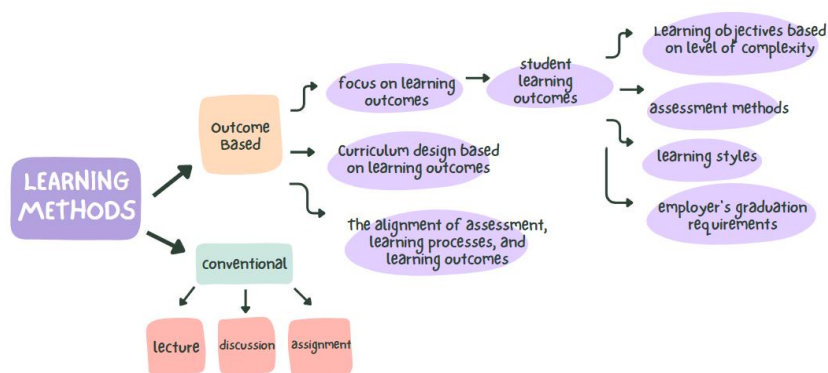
LEARNING METHODS

Outcome Based

focus on learning outcomes

student learning outcomes

Learning objectives based on level of complexity

assessment methods

learning styles

employer's graduation requirements

Curriculum design based on learning outcomes

The alignment of assessment, learning processes, and learning outcomes

Conventional

lecture

discussion

assignment